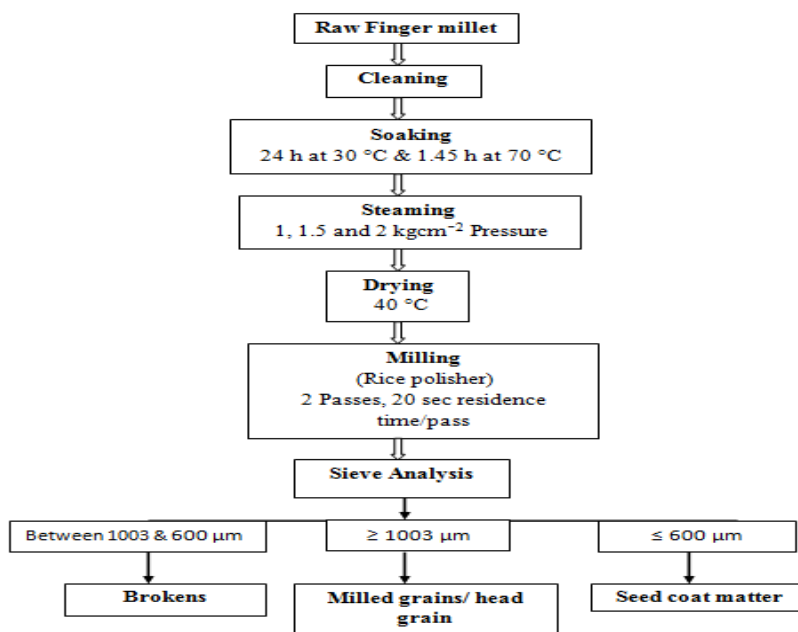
Raw Finger millet

Cleaning

Soaking
24 h at 30 °C & 1.45 h at 70 °C

Steaming
1, 1.5 and 2 kgcm$^{-2}$ Pressure

Drying
40 °C

Milling
(Rice polisher)
2 Passes, 20 sec residence time/pass

Sieve Analysis

Between 1003 & 600 μm

≥ 1003 μm

≤ 600 μm

Brokens

Milled grains/ head grain

Seed coat matter